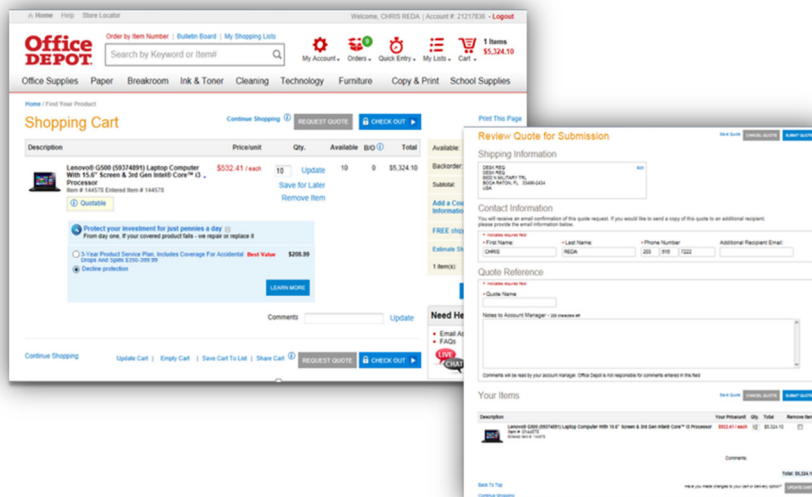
Home Help Store Locator

Welcome, CHRIS REDA | Account #: 21217836 - Logout

Office DEPOT

Order by Item Number | Bulletin Board | My Shopping Lists

Search by Keyword or Item#

My Account Orders 0 Quick Entry My Lists Cart

1 Items
$5,324.10

Office Supplies Paper Breakroom Ink & Toner Cleaning Technology Furniture Copy & Print School Supplies

Home / Find Your Product

Shopping Cart

Continue Shopping REQUEST QUOTE CHECK OUT

Print This Page

| Description | Price/unit | Qty. | Available | B/O | Total |
|---|---|---|---|---|---|
| Lenovo® G500 (59374891) Laptop Computer With 15.6" Screen & 3rd Gen Intel® Core™ i3 Processor Item # 144578 Entered Item # 144578 | $532.41 / each | 10 Update Save for Later Remove Item | 10 | 0 | $5,324.10 |

Quotable

Protect your investment for just pennies a day
From day one. If your covered product fails - we repair or replace it

3-Year Product Service Plan, Includes Coverage For Accidental Drops And Spills $350-399.99 Best Value $209.99

Decline protection

LEARN MORE

Comments Update

Continue Shopping Update Cart | Empty Cart | Save Cart To List | Share Cart REQUEST QUOTE CHECK OUT

Available:
Backorder:
Subtotal:
Add a Co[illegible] Information
FREE ship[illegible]
Estimate S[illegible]
1 Item(s):

Need He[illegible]
Email A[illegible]
FAQs
LIVE CHAT

Review Quote for Submission

Save Quote CANCEL QUOTE SUBMIT QUOTE

Shipping Information

DESK REG
DESK REG
6600 N MILITARY TRL
BOCA RATON, FL 33496-2434
USA

Edit

Contact Information

You will receive an email confirmation of this quote request. If you would like to send a copy of this quote to an additional recipient, please provide the email information below.

* Indicates required field

* First Name: CHRIS * Last Name: REDA * Phone Number: 203 915 7222 Additional Recipient Email:

Quote Reference

* Indicates required field

* Quote Name

Notes to Account Manager - 200 characters left

Comments will be read by your Account Manager. Office Depot is not responsible for comments entered in this field

Your Items

Save Quote CANCEL QUOTE SUBMIT QUOTE

| Description | Your Price/unit | Qty. | Total | Remove Item |
|---|---|---|---|---|
| Lenovo® G500 (59374891) Laptop Computer With 15.6" Screen & 3rd Gen Intel® Core™ i3 Processor Item # 144578 Entered Item # 144578 | $532.41 / each | 10 | $5,324.10 | |

Comments:

Total: $5,324.1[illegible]

Back To Top

Have you made changes to your cart or delivery option? UPDATE CART

Continue Shopping